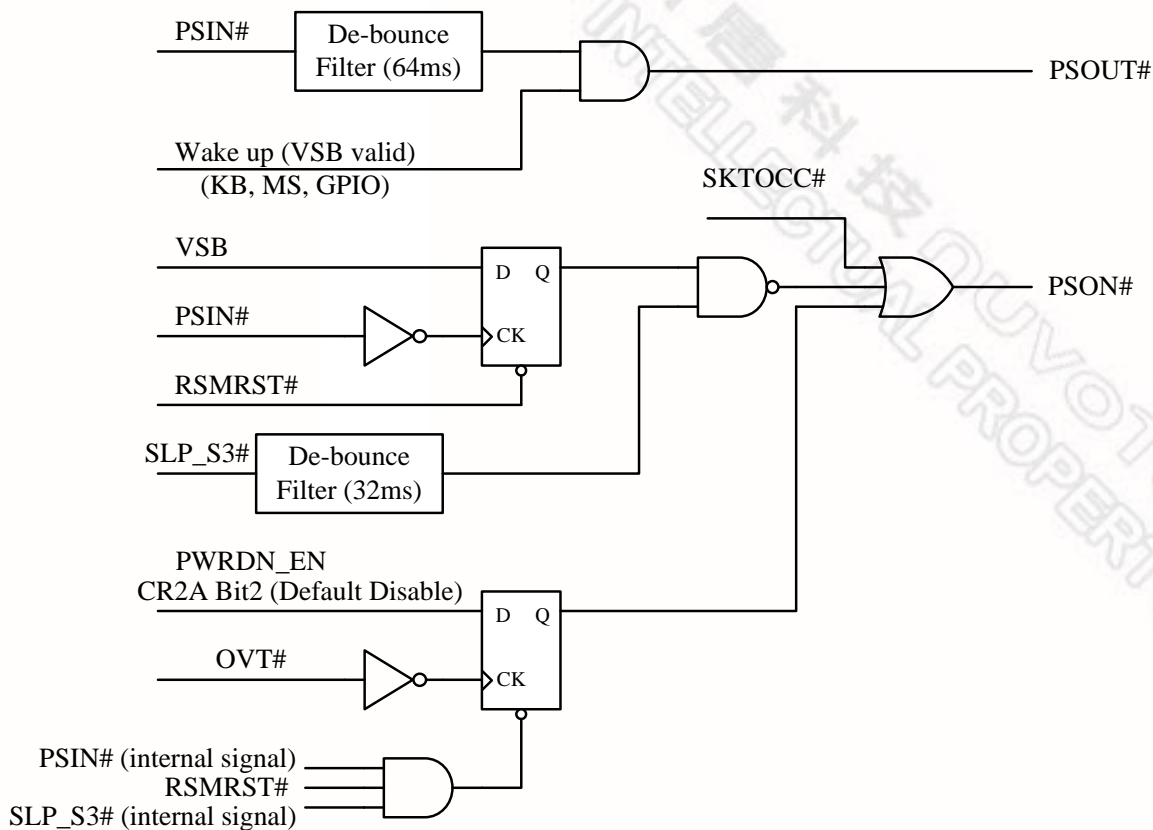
PSIN#
De-bounce Filter (64ms)
PSOUT#
Wake up (VSB valid)
(KB, MS, GPIO)
SKTOCC#
VSB
D Q
PSON#
PSIN#
CK
RSMRST#
SLP_S3#
De-bounce Filter (32ms)
PWRDN_EN
CR2A Bit2 (Default Disable)
D Q
OVT#
CK
PSIN# (internal signal)
RSMRST#
SLP_S3# (internal signal)